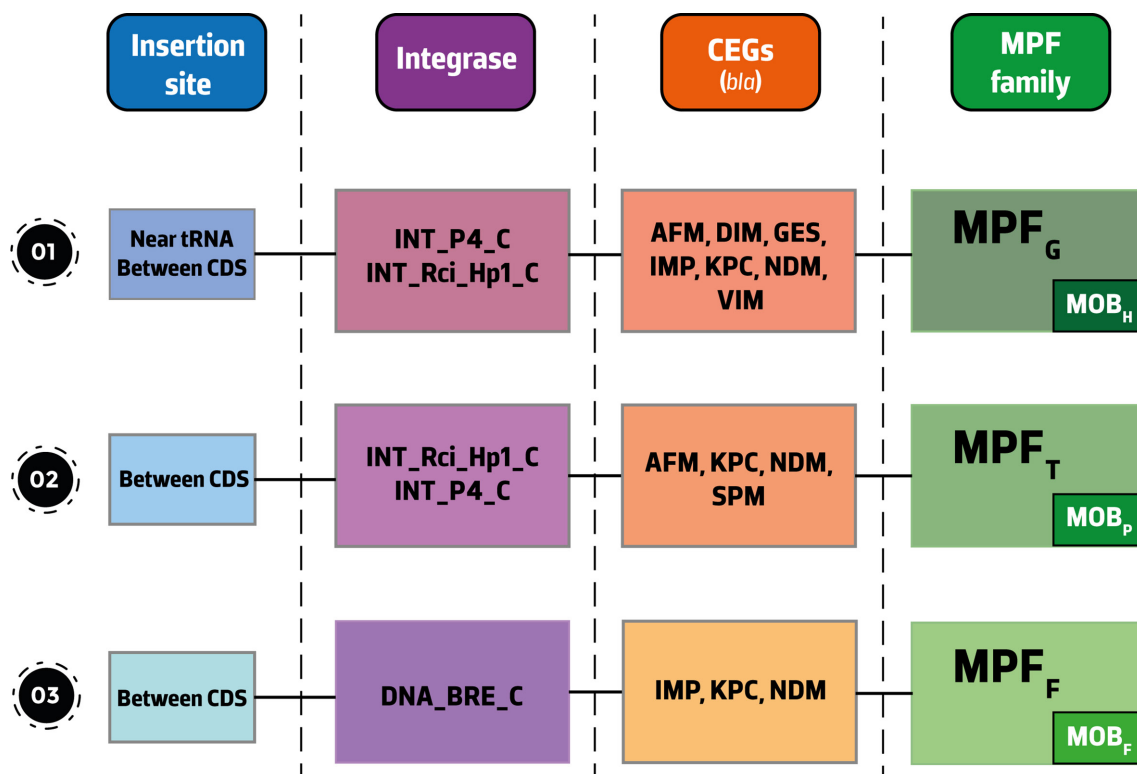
Insertion site

Integrase

CEGs
(*bla*)

MPF family

01

Near tRNA Between CDS

INT_P4_C
INT_Rci_Hp1_C

AFM, DIM, GES, IMP, KPC, NDM, VIM

$MPF_G$

$MOB_H$

02

Between CDS

INT_Rci_Hp1_C
INT_P4_C

AFM, KPC, NDM, SPM

$MPF_T$

$MOB_P$

03

Between CDS

DNA_BRE_C

IMP, KPC, NDM

$MPF_F$

$MOB_F$